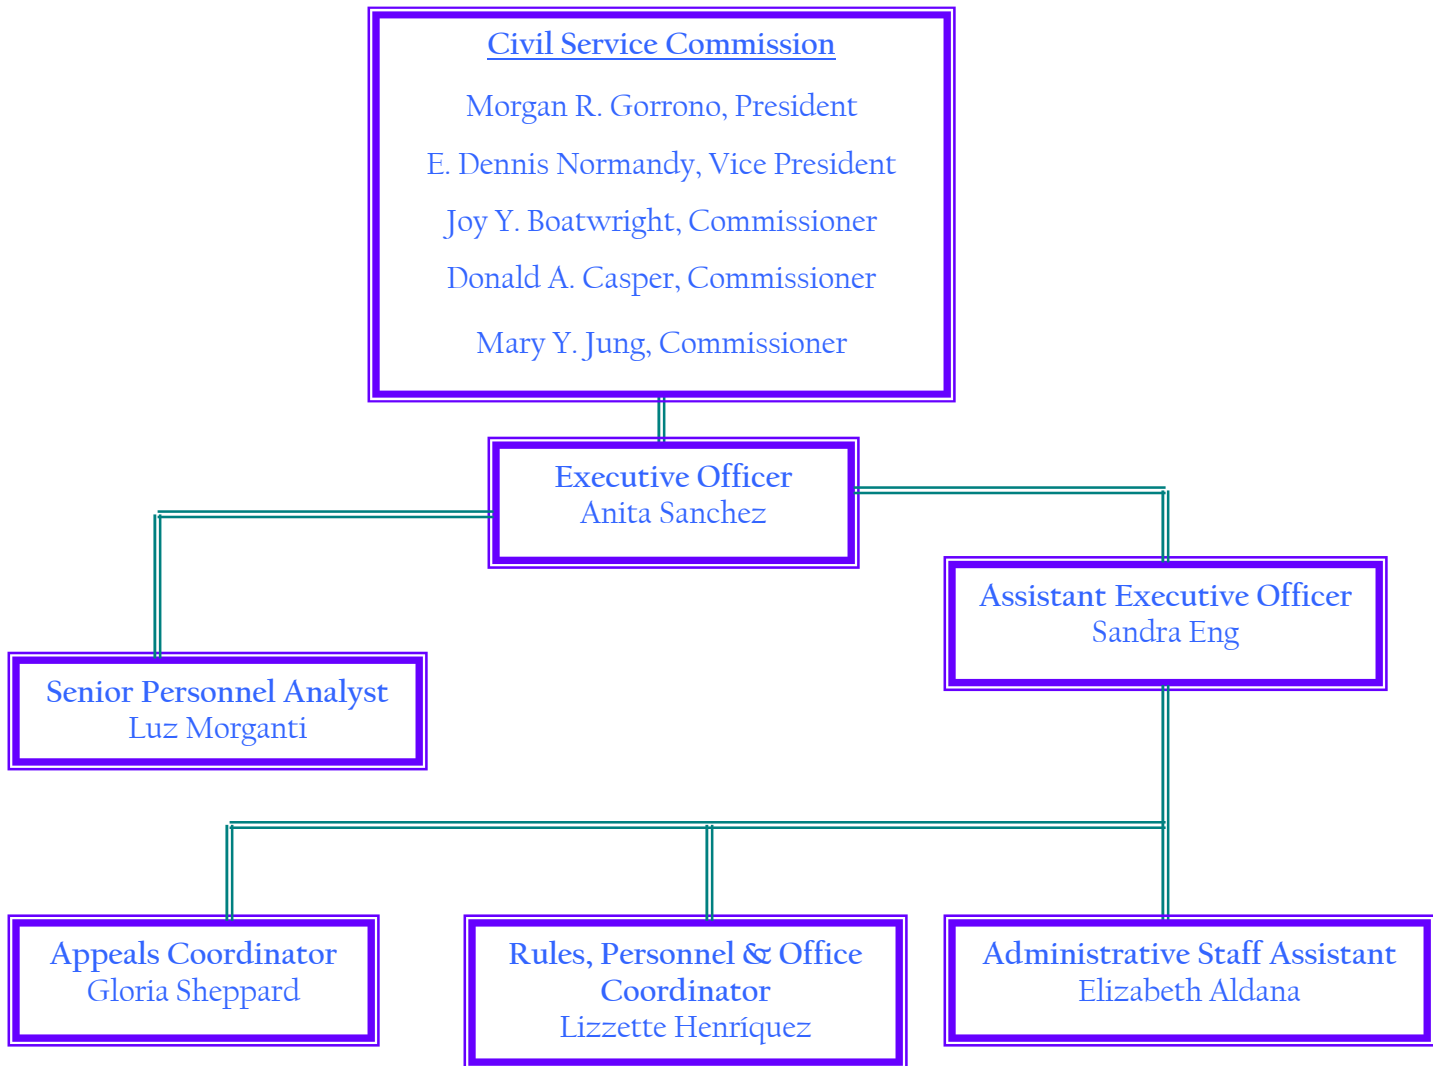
Civil Service Commission

Morgan R. Gorrono, President

E. Dennis Normandy, Vice President

Joy Y. Boatwright, Commissioner

Donald A. Casper, Commissioner

Mary Y. Jung, Commissioner

Executive Officer
Anita Sanchez

Assistant Executive Officer
Sandra Eng

Senior Personnel Analyst
Luz Morganti

Appeals Coordinator
Gloria Sheppard

Rules, Personnel & Office Coordinator
Lizzette Henríquez

Administrative Staff Assistant
Elizabeth Aldana